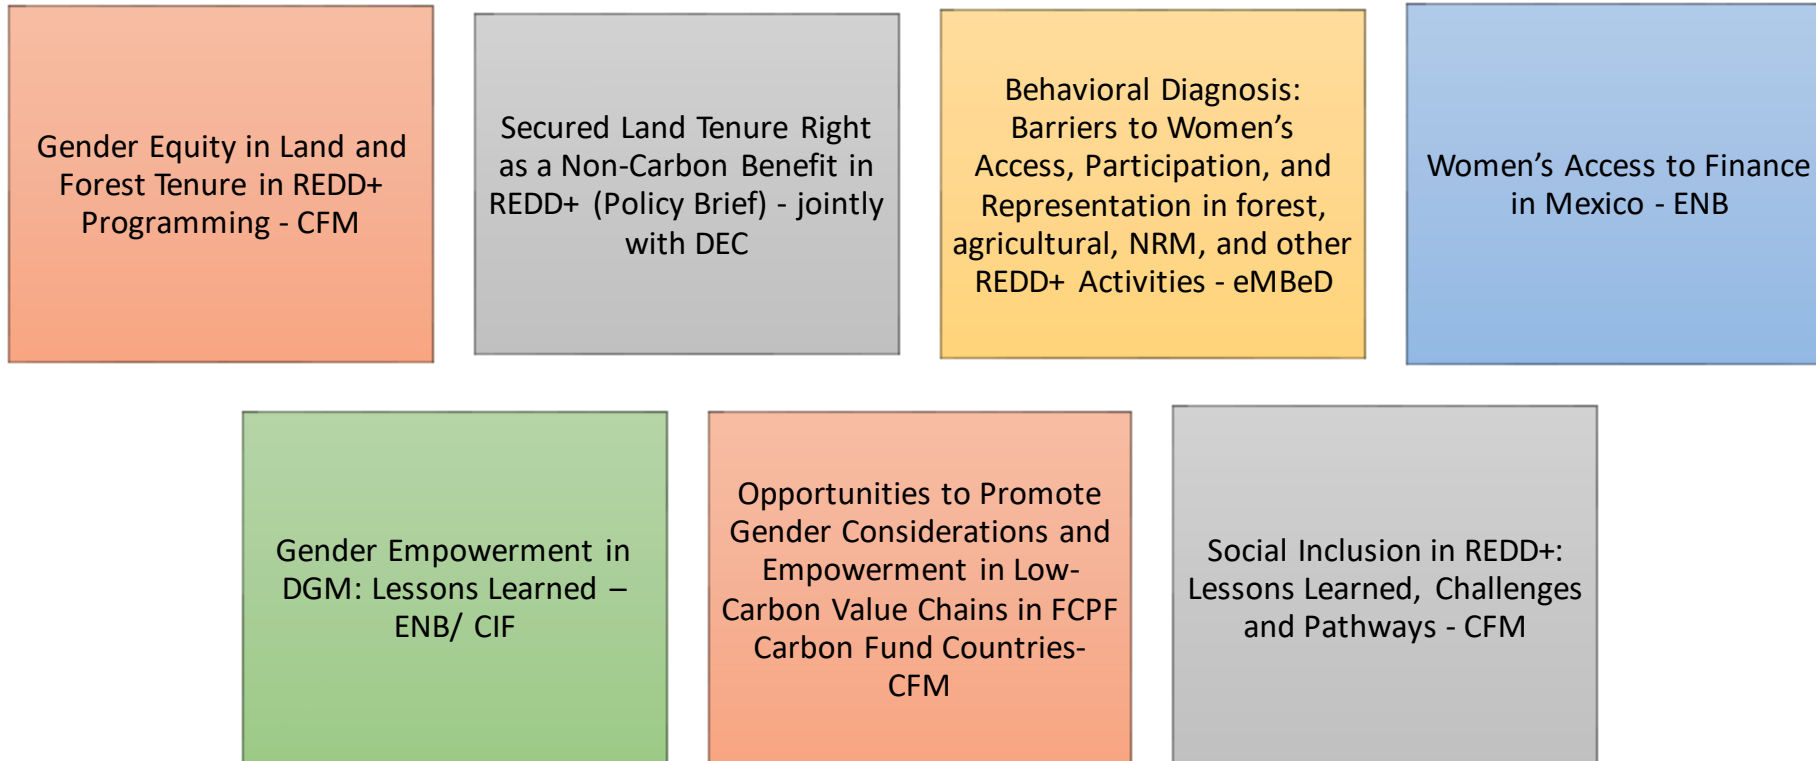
Gender Equity in Land and Forest Tenure in REDD+ Programming - CFM

Secured Land Tenure Right as a Non-Carbon Benefit in REDD+ (Policy Brief) - jointly with DEC

Behavioral Diagnosis: Barriers to Women's Access, Participation, and Representation in forest, agricultural, NRM, and other REDD+ Activities - eMBeD

Women's Access to Finance in Mexico - ENB

Gender Empowerment in DGM: Lessons Learned – ENB/ CIF

Opportunities to Promote Gender Considerations and Empowerment in Low-Carbon Value Chains in FCPF Carbon Fund Countries-CFM

Social Inclusion in REDD+: Lessons Learned, Challenges and Pathways - CFM